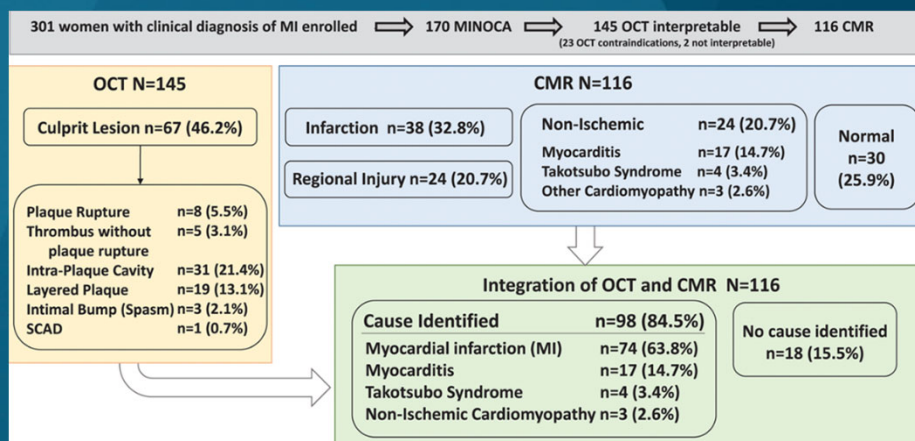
301 women with clinical diagnosis of MI enrolled → 170 MINOCA → 145 OCT interpretable → 116 CMR
(23 OCT contraindications, 2 not interpretable)

OCT N=145

Culprit Lesion n=67 (46.2%)

Plaque Rupture n=8 (5.5%)
Thrombus without plaque rupture n=5 (3.1%)
Intra-Plaque Cavity n=31 (21.4%)
Layered Plaque n=19 (13.1%)
Intimal Bump (Spasm) n=3 (2.1%)
SCAD n=1 (0.7%)

CMR N=116

Infarction n=38 (32.8%)

Regional Injury n=24 (20.7%)

Non-Ischemic n=24 (20.7%)
Myocarditis n=17 (14.7%)
Takotsubo Syndrome n=4 (3.4%)
Other Cardiomyopathy n=3 (2.6%)

Normal n=30 (25.9%)

Integration of OCT and CMR N=116

Cause Identified n=98 (84.5%)
Myocardial infarction (MI) n=74 (63.8%)
Myocarditis n=17 (14.7%)
Takotsubo Syndrome n=4 (3.4%)
Non-Ischemic Cardiomyopathy n=3 (2.6%)

No cause identified n=18 (15.5%)